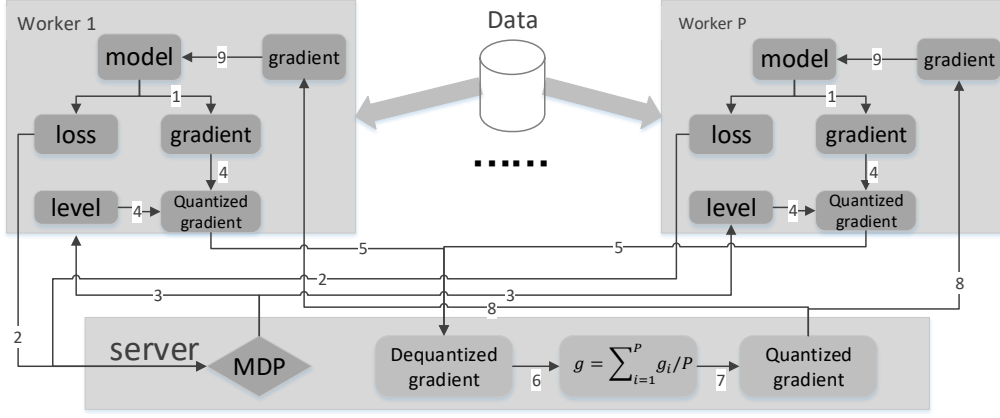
Worker 1

model
9
gradient
1
loss
gradient
4
level
4
Quantized gradient

Data

......

Worker P

model
9
gradient
1
loss
gradient
4
level
4
Quantized gradient

5
5
2
3
3
2
8
8

server
MDP
Dequantized gradient
6
$g = \sum_{i=1}^{P} g_i / P$
7
Quantized gradient